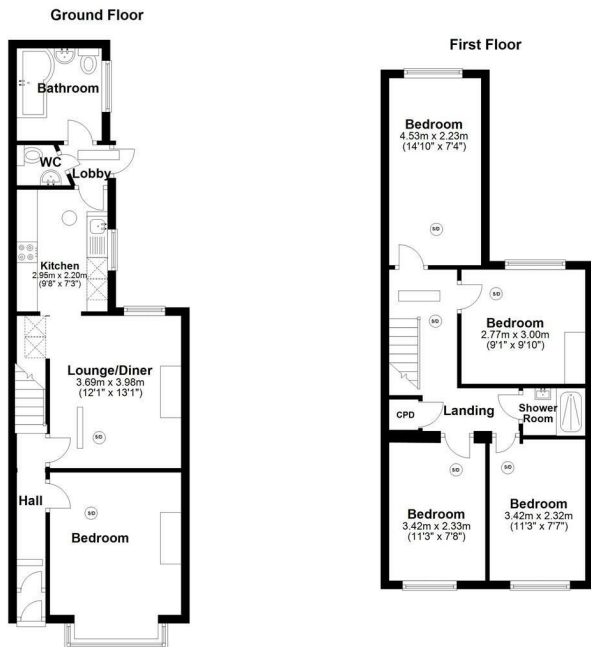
Ground Floor

Bathroom

WC

Lobby

Kitchen
2.95m x 2.20m
(9'8" x 7'3")

Lounge/Diner
3.69m x 3.98m
(12'1" x 13'1")

SD

Hall

SD

Bedroom

First Floor

Bedroom
4.53m x 2.23m
(14'10" x 7'4")

SD

SD

SD

Bedroom
2.77m x 3.00m
(9'1" x 9'10")

CPD

Landing

Shower Room

SD

SD

Bedroom
3.42m x 2.33m
(11'3" x 7'8")

Bedroom
3.42m x 2.32m
(11'3" x 7'7")